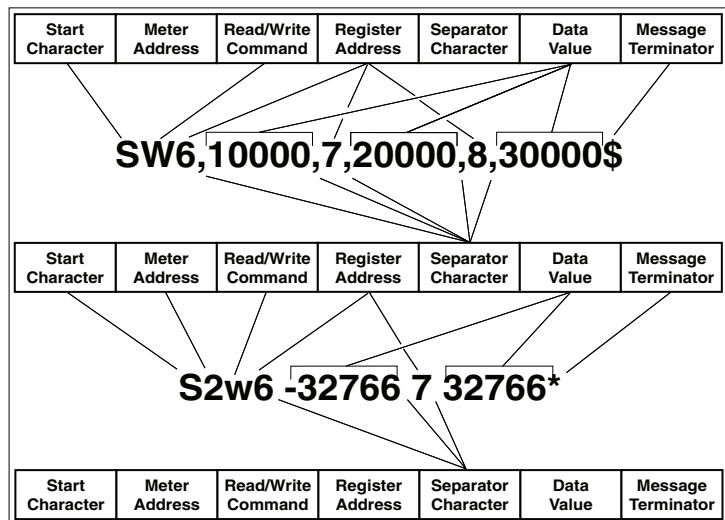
| Start Character | Meter Address | Read/Write Command | Register Address | Separator Character | Data Value | Message Terminator |
|---|---|---|---|---|---|---|

SW6,10000,7,20000,8,30000$

| Start Character | Meter Address | Read/Write Command | Register Address | Separator Character | Data Value | Message Terminator |
|---|---|---|---|---|---|---|

S2w6 -32766 7 32766*

| Start Character | Meter Address | Read/Write Command | Register Address | Separator Character | Data Value | Message Terminator |
|---|---|---|---|---|---|---|